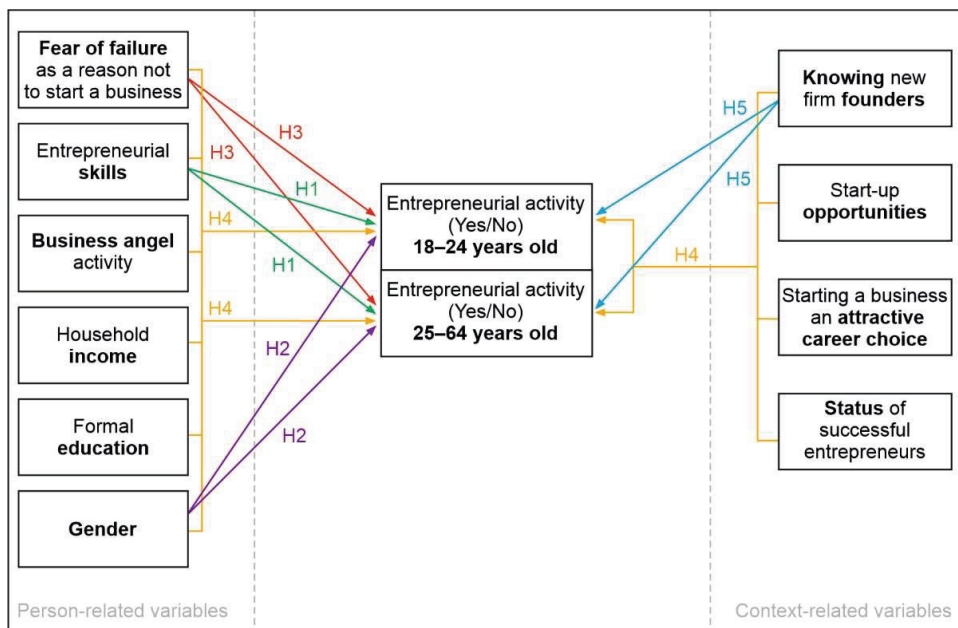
Fear of failure as a reason not to start a business

Entrepreneurial skills

Business angel activity

Household income

Formal education

Gender

H3

H3

H1

H4

H1

H4

H2

H2

Entrepreneurial activity (Yes/No) 18–24 years old

Entrepreneurial activity (Yes/No) 25–64 years old

H5

H5

H4

Knowing new firm founders

Start-up opportunities

Starting a business an attractive career choice

Status of successful entrepreneurs

Person-related variables

Context-related variables